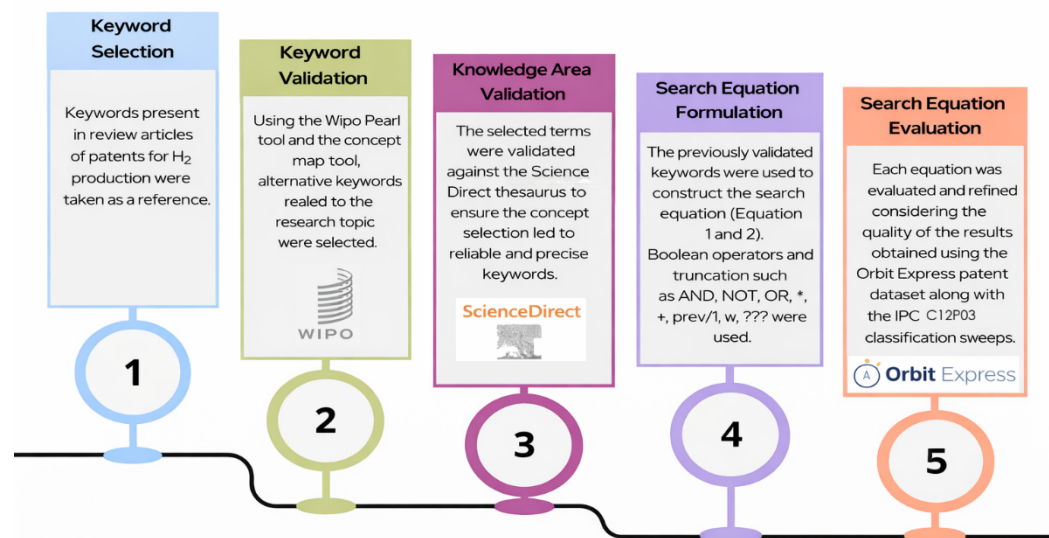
Keyword Selection

Keywords present in review articles of patents for $H_2$ production were taken as a reference.

1

Keyword Validation

Using the Wipo Pearl tool and the concept map tool, alternative keywords realed to the research topic were selected.

WIPO

2

Knowledge Area Validation

The selected terms were validated against the Science Direct thesaurus to ensure the concept selection led to reliable and precise keywords.

ScienceDirect

3

Search Equation Formulation

The previously validated keywords were used to construct the search equation (Equation 1 and 2). Boolean operators and truncation such as AND, NOT, OR, *, +, prev/1, w, ??? were used.

4

Search Equation Evaluation

Each equation was evaluated and refined considering the quality of the results obtained using the Orbit Express patent dataset along with the IPC C12P03 classification sweeps.

Orbit Express

5